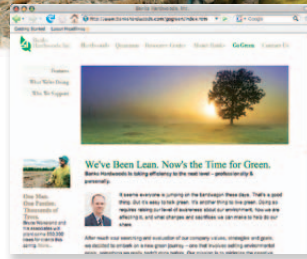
Getting Started   Latest Headlines

Hardwoods   Quantum   Resource Guide   Home Links   Go Green   Contact Us

We've Been Lean. Now's the Time for Green.

Banko Hardwoods is taking efficiency to the next level – professionally & personally.

It seems everyone is jumping on the bandwagon these days. That's a good thing, but it's easy to talk green. It's another thing to live green. Doing so requires taking our level of awareness about our environment, how we are affecting it, and what changes and sacrifices we can make to help do our share.

One Tree One Family Thousands of Trees

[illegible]